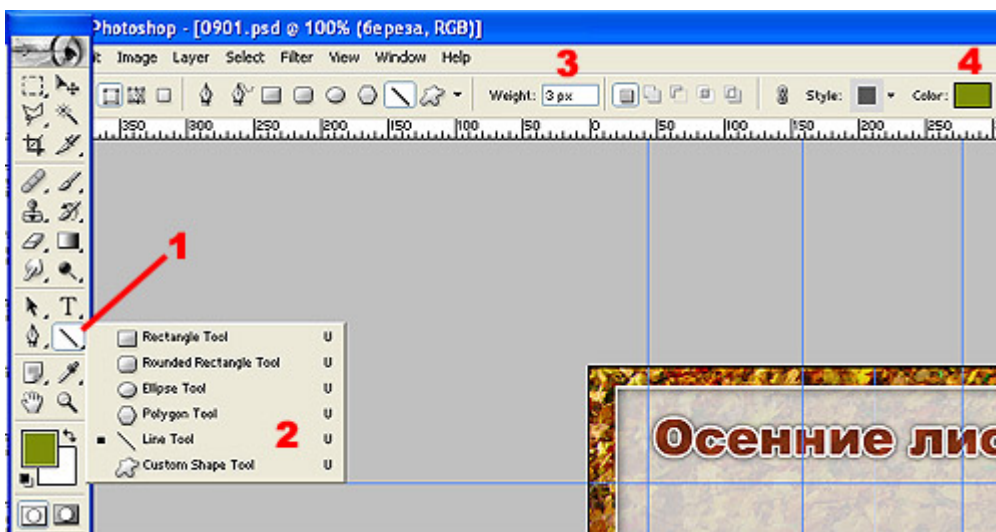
Photoshop - [0901.psd @ 100% (береза, RGB)]

t Image Layer Select Filter View Window Help

3 4

Weight: 3 px Style: Color:

350 300 250 200 150 100 50 0 50 100 150 200 250

1

Rectangle Tool U
Rounded Rectangle Tool U
Ellipse Tool U
Polygon Tool U
Line Tool U
Custom Shape Tool U

2

Осенние лис